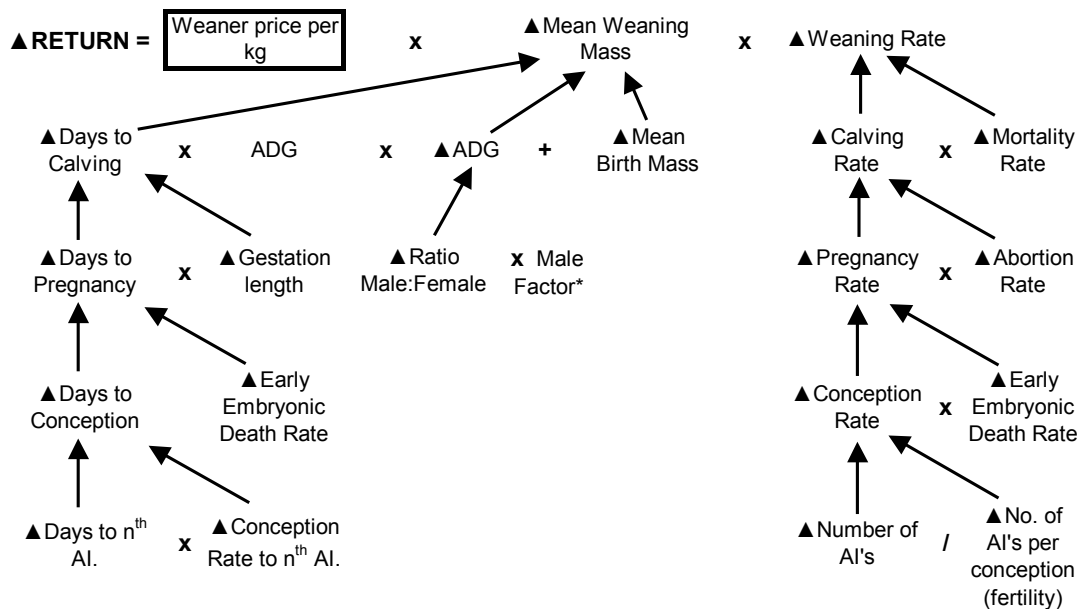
▲RETURN = Weaner price per kg x ▲Mean Weaning Mass x ▲Weaning Rate

▲Days to Calving x ADG x ▲ADG + ▲Mean Birth Mass

▲Calving Rate x ▲Mortality Rate

▲Days to Pregnancy x ▲Gestation length

▲Ratio Male:Female x Male Factor*

▲Pregnancy Rate x ▲Abortion Rate

▲Days to Conception

▲Early Embryonic Death Rate

▲Conception Rate x ▲Early Embryonic Death Rate

▲Days to n$^{th}$ AI. x ▲Conception Rate to n$^{th}$ AI.

▲Number of AI's / ▲No. of AI's per conception (fertility)